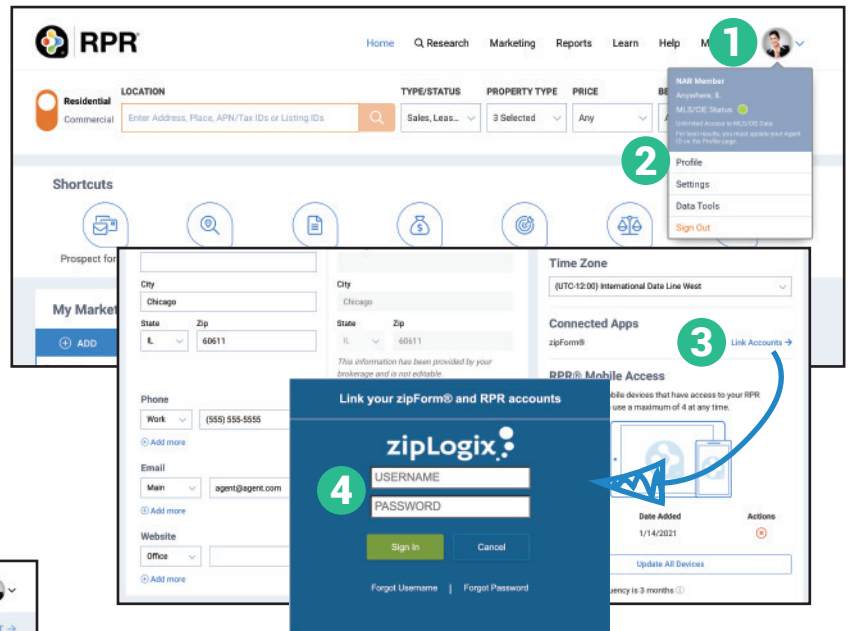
RPR

Home  Research  Marketing  Reports  Learn  Help  M

1

NAR Member
Anywhere, IL
MLS/CE Status
Unlimited Access to MLS/CE Data
For best results, you must update your Agent ID on the Profile page.

2

Profile
Settings
Data Tools
Sign Out

Residential
Commercial

LOCATION
Enter Address, Place, APN/Tax IDs or Listing IDs

TYPE/STATUS
Sales, Leas...

PROPERTY TYPE
3 Selected

PRICE
Any

BE

Shortcuts

Prospect for

My Market

ADD

City
Chicago

State
IL

Zip
60611

City
Chicago

State
IL

Zip
60611

This information has been provided by your brokerage and is not editable.

Time Zone
(UTC-12:00) International Date Line West

Connected Apps
zipForm®

3

Link Accounts →

RPR® Mobile Access
bile devices that have access to your RPR
use a maximum of 4 at any time.

Phone
Work
(555) 555-5555
Add more

Email
Main
agent@agent.com
Add more

Website
Office
Add more

Link your zipForm® and RPR accounts

zipLogix

4

USERNAME
PASSWORD

Sign In
Cancel

Forgot Username | Forgot Password

Date Added
1/14/2021

Actions

Update All Devices

uency is 3 months